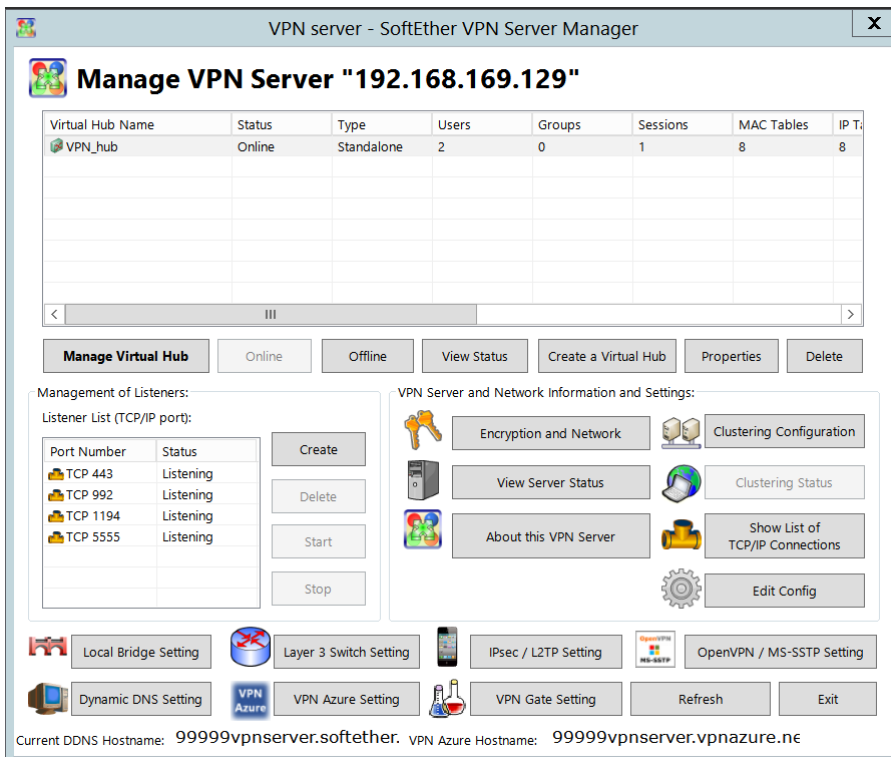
VPN server - SoftEther VPN Server Manager

X

Manage VPN Server "192.168.169.129"

| Virtual Hub Name | Status | Type | Users | Groups | Sessions | MAC Tables | IP Ta |
|---|---|---|---|---|---|---|---|
| VPN_hub | Online | Standalone | 2 | 0 | 1 | 8 | 8 |

III

Manage Virtual Hub | Online | Offline | View Status | Create a Virtual Hub | Properties | Delete

Management of Listeners:

Listener List (TCP/IP port):

| Port Number | Status |
|---|---|
| TCP 443 | Listening |
| TCP 992 | Listening |
| TCP 1194 | Listening |
| TCP 5555 | Listening |

Create

Delete

Start

Stop

VPN Server and Network Information and Settings:

Encryption and Network

Clustering Configuration

View Server Status

Clustering Status

About this VPN Server

Show List of TCP/IP Connections

Edit Config

Local Bridge Setting

Layer 3 Switch Setting

IPsec / L2TP Setting

OpenVPN MS-SSTP

OpenVPN / MS-SSTP Setting

Dynamic DNS Setting

VPN Azure

VPN Azure Setting

VPN Gate Setting

Refresh

Exit

Current DDNS Hostname: 99999vpnserver.softether.

VPN Azure Hostname: 99999vpnserver.vpnazure.ne